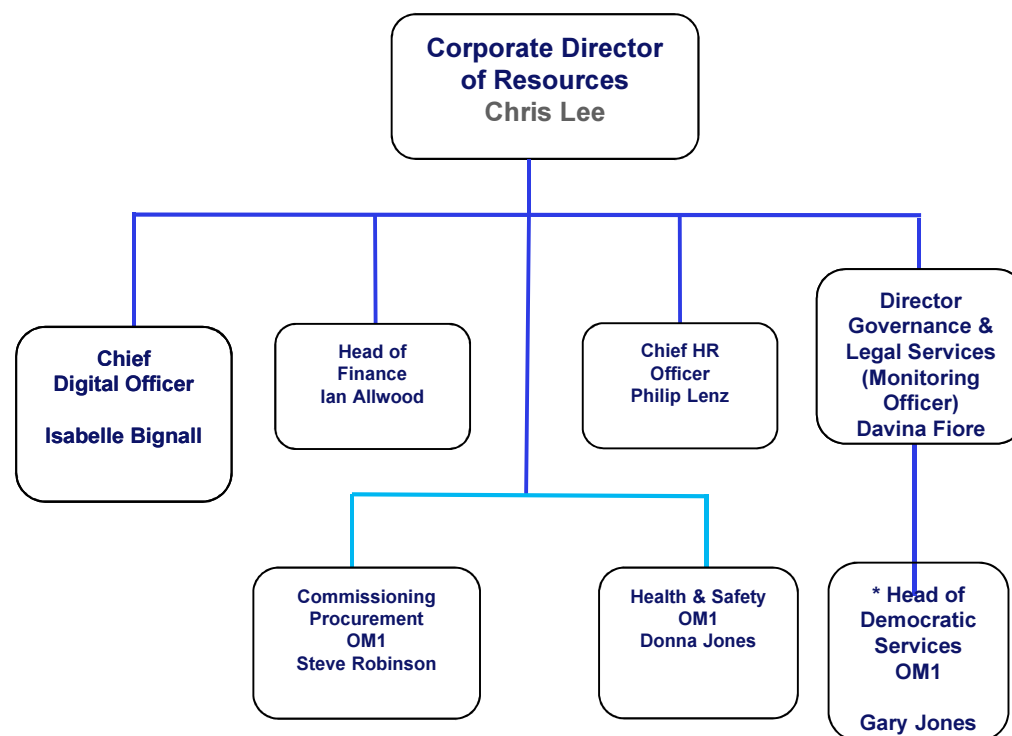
Corporate Director of Resources
Chris Lee

Chief Digital Officer

Isabelle Bignall

Head of Finance
Ian Allwood

Chief HR Officer
Philip Lenz

Director Governance & Legal Services (Monitoring Officer)
Davina Fiore

Commissioning Procurement
OM1
Steve Robinson

Health & Safety
OM1
Donna Jones

* Head of Democratic Services
OM1

Gary Jones